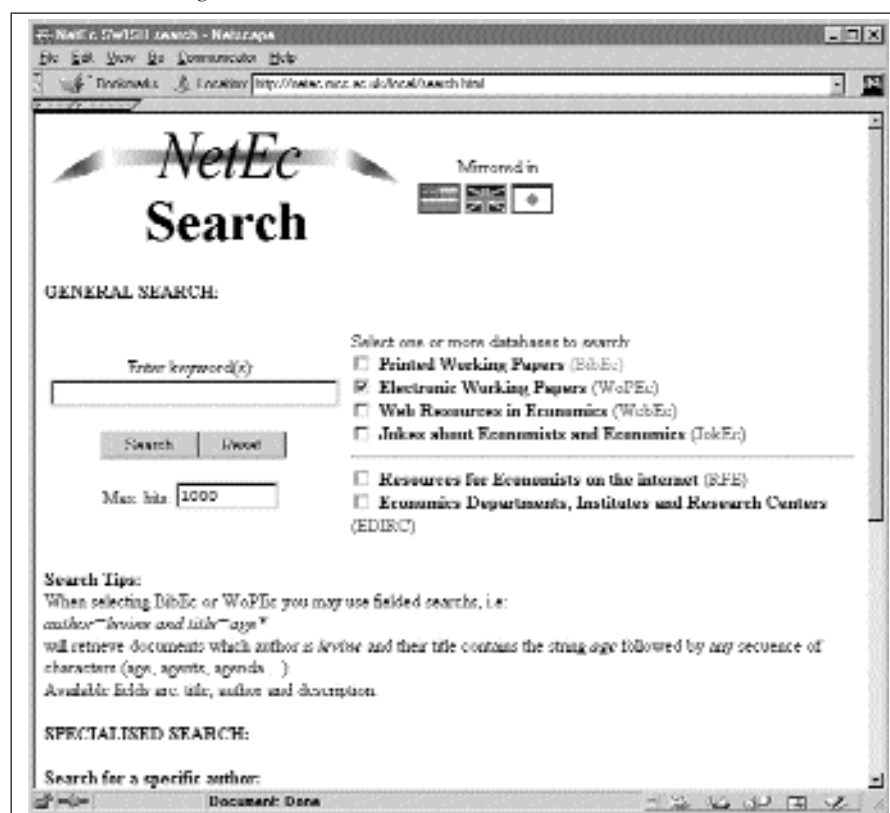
NetEc SWISH search - Netscape

File Edit View Go Communicator Help

Bookmarks Location: http://netec.mcc.ac.uk/local/search.html

NetEc Search

Mirrored in

GENERAL SEARCH:

Enter keyword(s):

Search Reset

Max. hits 1000

Select one or more databases to search:

Printed Working Papers (BibEc)

Electronic Working Papers (WoPEc)

Web Resources in Economics (WebEc)

Jokes about Economists and Economics (JokEc)

Resources for Economists on the internet (RFE)

Economics Departments, Institutes and Research Centers (EDIRC)

Search Tips:
When selecting BibEc or WoPEc you may use fielded searchs, i.e:
author=levine and title=age*
will retrieve documents which author is levine and their title contains the string age followed by any secuence of characters (age, agents, agenda...).
Available fields are: title, author and description.

SPECIALISED SEARCH:

Search for a specific author:

Document: Done